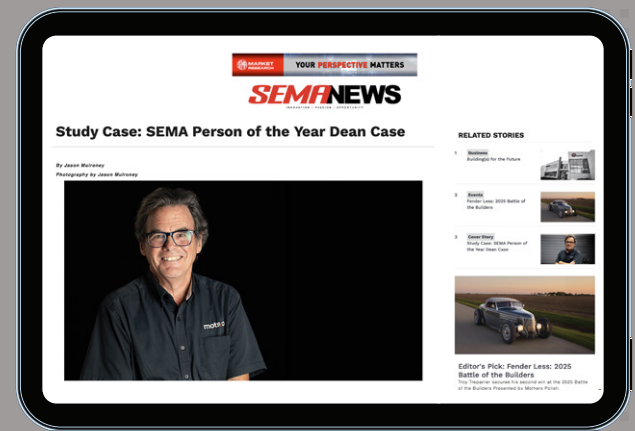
MARKET RESEARCH YOUR PERSPECTIVE MATTERS

SEMANEWS

INNOVATION | PASSION | OPPORTUNITY

Study Case: SEMA Person of the Year Dean Case

By Jason Mulroney
Photography by Jason Mulroney

moto

RELATED STORIES

1 Business
Building(s) for the Future

2 Events
Fender Less: 2025 Battle of the Builders

3 Cover Story
Study Case: SEMA Person of the Year Dean Case

Editor's Pick: Fender Less: 2025 Battle of the Builders
Troy Trepanier secures his second win at the 2025 Battle of the Builders Presented by Mothers Polish.